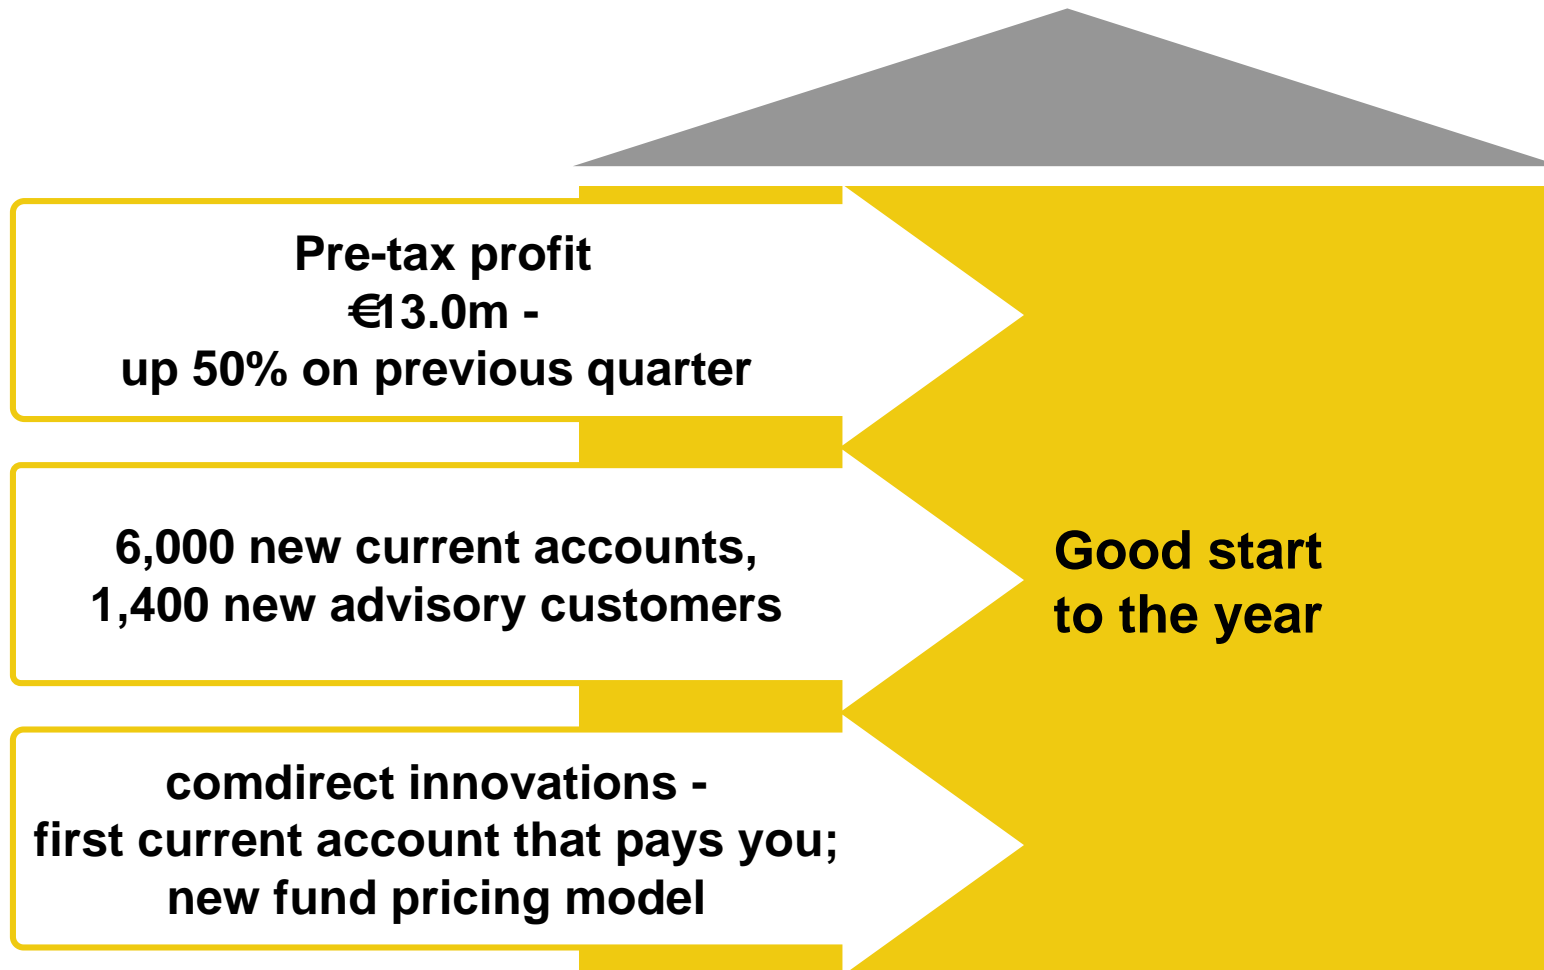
Pre-tax profit
€13.0m -
up 50% on previous quarter

6,000 new current accounts,
1,400 new advisory customers

comdirect innovations -
first current account that pays you;
new fund pricing model

Good start
to the year